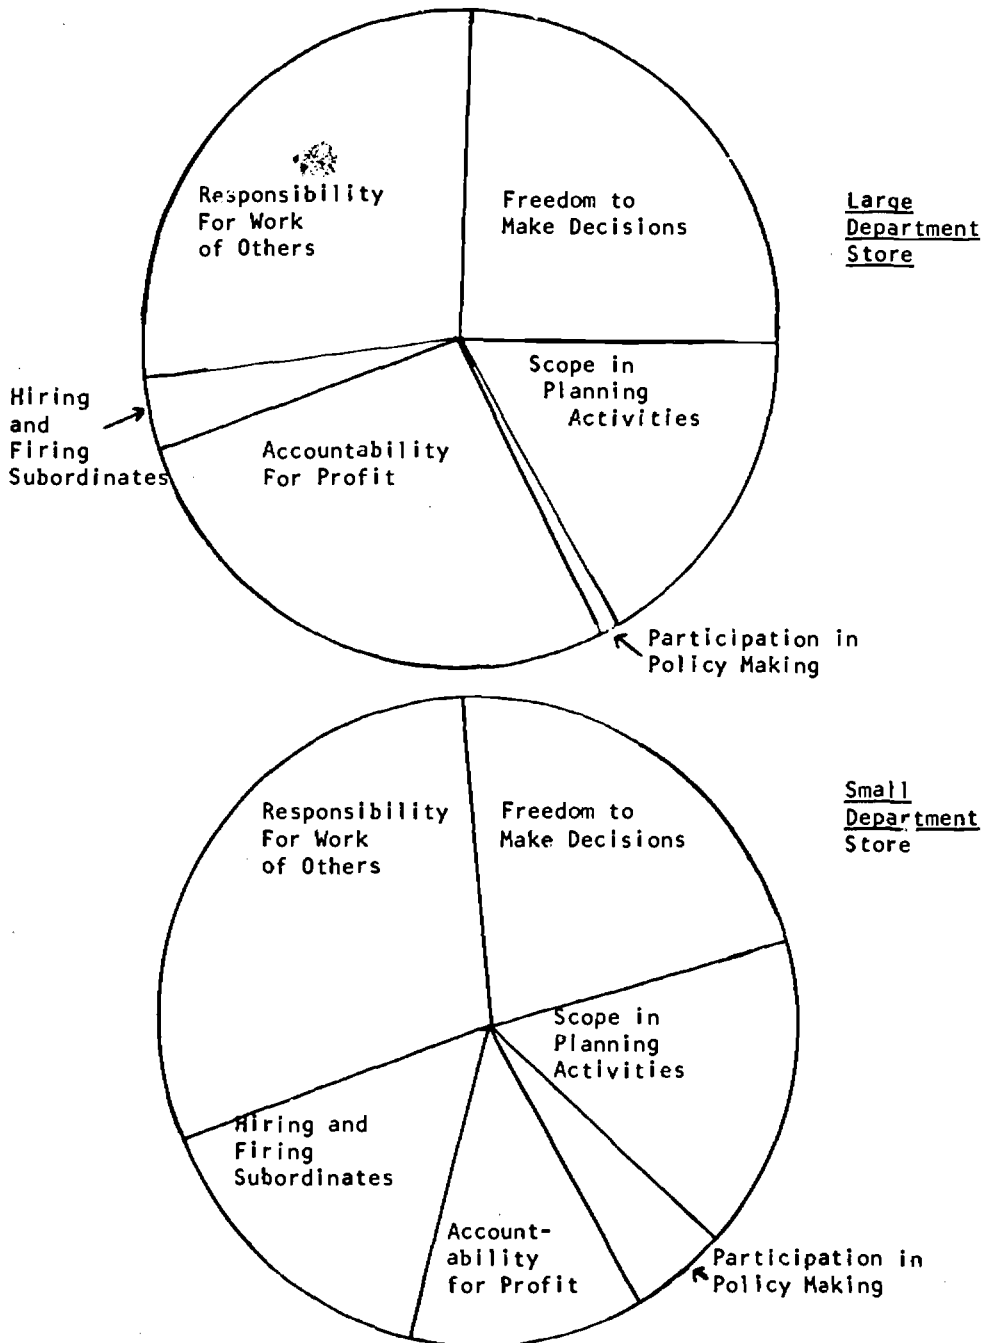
Responsibility For Work of Others

Freedom to Make Decisions

Large Department Store

Hiring and Firing Subordinates

Accountability For Profit

Scope in Planning Activities

Participation in Policy Making

Responsibility For Work of Others

Freedom to Make Decisions

Small Department Store

Scope in Planning Activities

Hiring and Firing Subordinates

Accountability for Profit

Participation in Policy Making